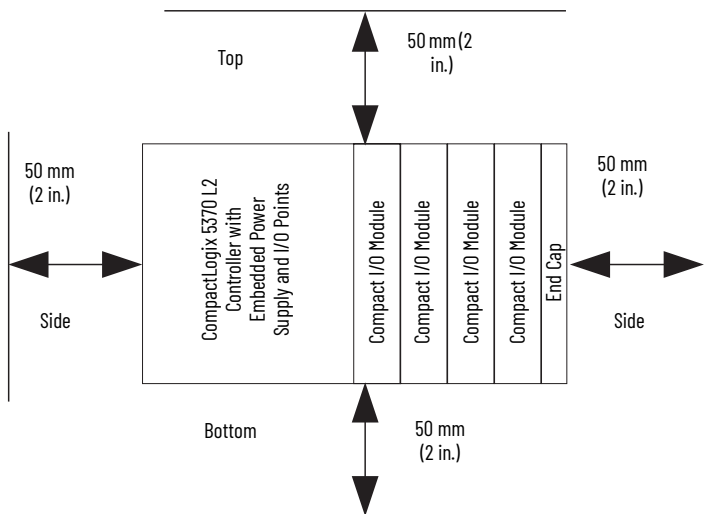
Top

50 mm (2 in.)

50 mm (2 in.)

Side

CompactLogix 5370 L2 Controller with Embedded Power Supply and I/O Points

Compact I/O Module

Compact I/O Module

Compact I/O Module

Compact I/O Module

End Cap

50 mm (2 in.)

Side

Bottom

50 mm (2 in.)